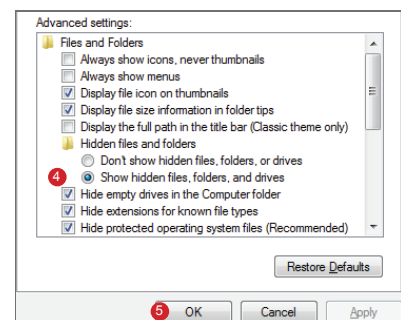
Advanced settings:

Files and Folders

Always show icons, never thumbnails

Always show menus

Display file icon on thumbnails

Display file size information in folder tips

Display the full path in the title bar (Classic theme only)

Hidden files and folders

Don't show hidden files, folders, or drives

4

Show hidden files, folders, and drives

Hide empty drives in the Computer folder

Hide extensions for known file types

Hide protected operating system files (Recommended)

Restore Defaults

5

OK

Cancel

Apply